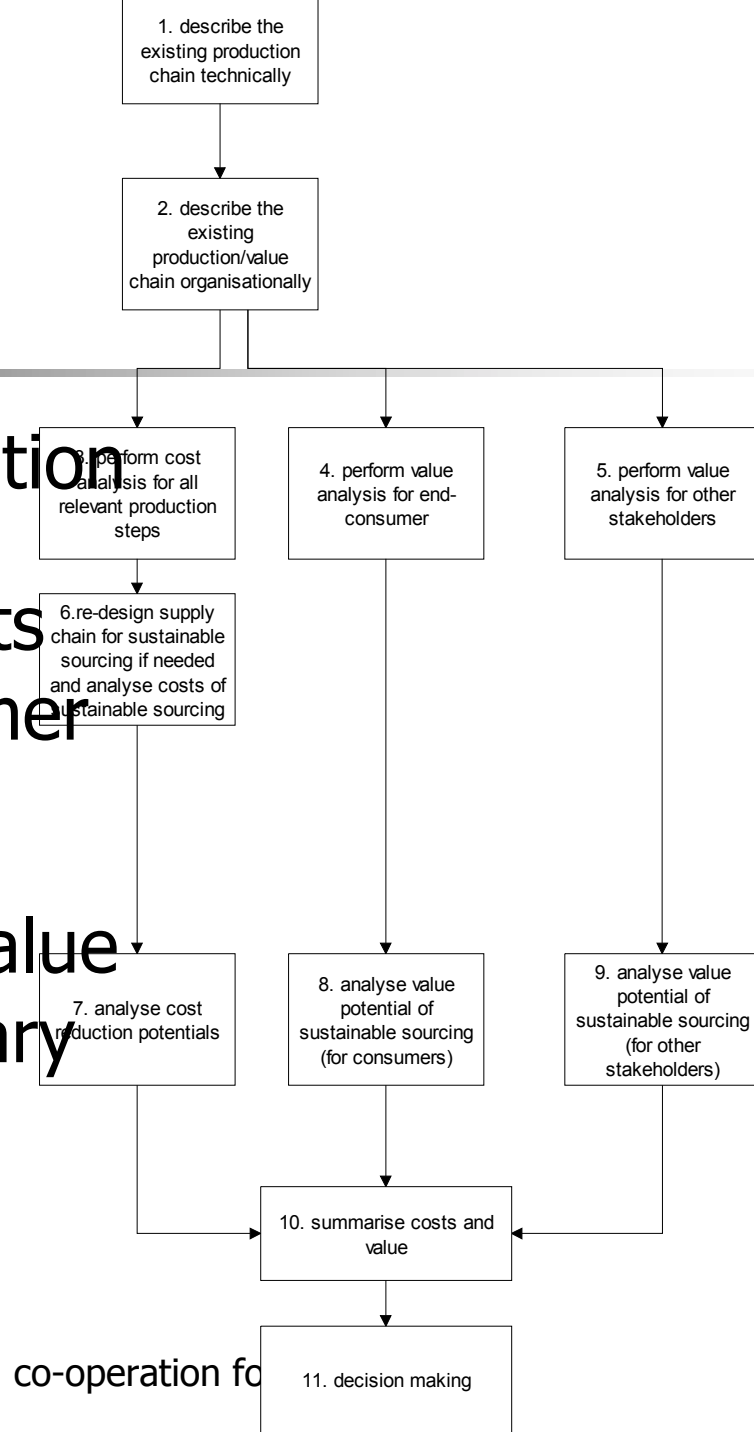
1. describe the existing production chain technically

2. describe the existing production/value chain organisationally

3. perform cost analysis for all relevant production steps

4. perform value analysis for end-consumer

5. perform value analysis for other stakeholders

6.re-design supply chain for sustainable sourcing if needed and analyse costs of sustainable sourcing

7. analyse cost reduction potentials

8. analyse value potential of sustainable sourcing (for consumers)

9. analyse value potential of sustainable sourcing (for other stakeholders)

10. summarise costs and value

11. decision making

tion

ts

ner

alue

ary

co-operation fo